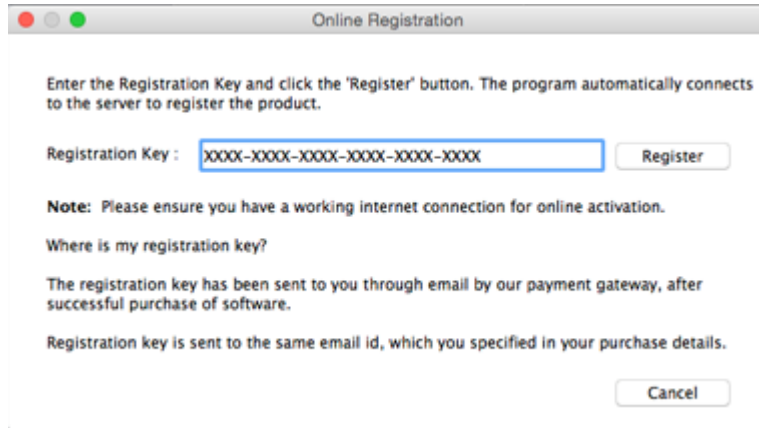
Online Registration

Enter the Registration Key and click the 'Register' button. The program automatically connects to the server to register the product.

Registration Key : XXXX-XXXX-XXXX-XXXX-XXXX-XXXX Register

Note: Please ensure you have a working internet connection for online activation.

Where is my registration key?

The registration key has been sent to you through email by our payment gateway, after successful purchase of software.

Registration key is sent to the same email id, which you specified in your purchase details.

Cancel